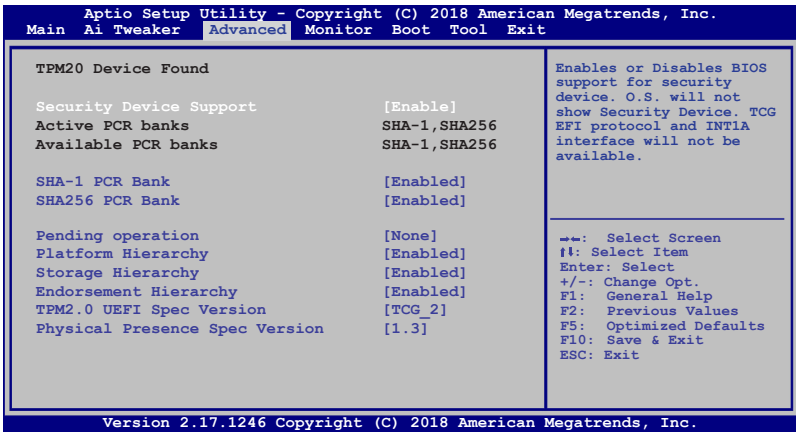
Aptio Setup Utility - Copyright (C) 2018 American Megatrends, Inc.
Main Ai Tweaker Advanced Monitor Boot Tool Exit

TPM20 Device Found

Security Device Support [Enable]
Active PCR banks SHA-1,SHA256
Available PCR banks SHA-1,SHA256

SHA-1 PCR Bank [Enabled]
SHA256 PCR Bank [Enabled]

Pending operation [None]
Platform Hierarchy [Enabled]
Storage Hierarchy [Enabled]
Endorsement Hierarchy [Enabled]
TPM2.0 UEFI Spec Version [TCG_2]
Physical Presence Spec Version [1.3]

Enables or Disables BIOS support for security device. O.S. will not show Security Device. TCG EFI protocol and INT1A interface will not be available.

→←: Select Screen
↑↓: Select Item
Enter: Select
+/-: Change Opt.
F1: General Help
F2: Previous Values
F5: Optimized Defaults
F10: Save & Exit
ESC: Exit

Version 2.17.1246 Copyright (C) 2018 American Megatrends, Inc.